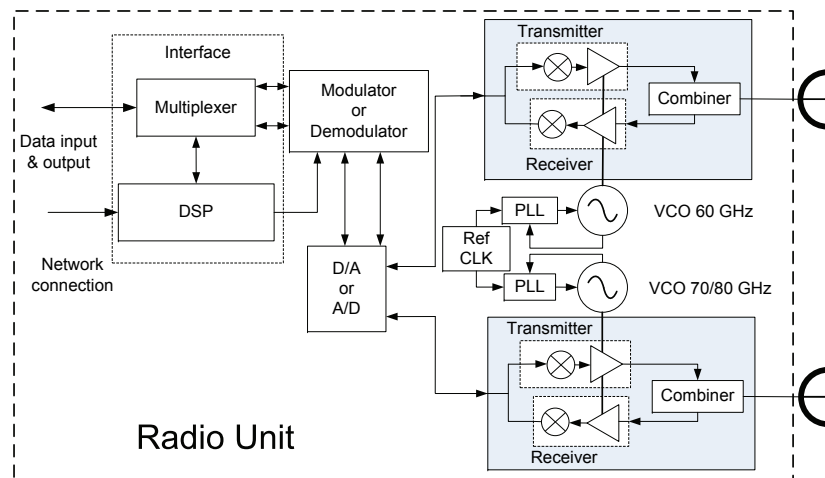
Interface

Multiplexer

DSP

Data input & output

Network connection

Modulator or Demodulator

D/A or A/D

Transmitter

Combiner

Receiver

Ref CLK

PLL

VCO 60 GHz

PLL

VCO 70/80 GHz

Transmitter

Combiner

Receiver

Radio Unit